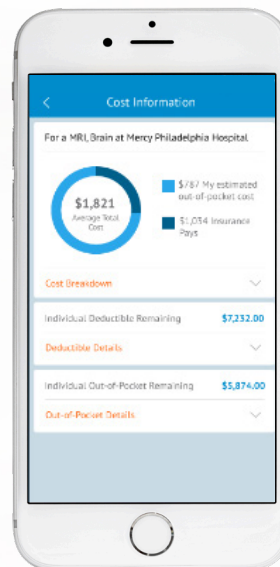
<

Cost Information

For a MRI, Brain at Mercy Philadelphia Hospital

$1,821
Average Total Cost

$787 My estimated out-of-pocket cost

$1,034 Insurance Pays

Cost Breakdown

Individual Deductible Remaining $7,232.00

Deductible Details

Individual Out-of-Pocket Remaining $5,874.00

Out-of-Pocket Details